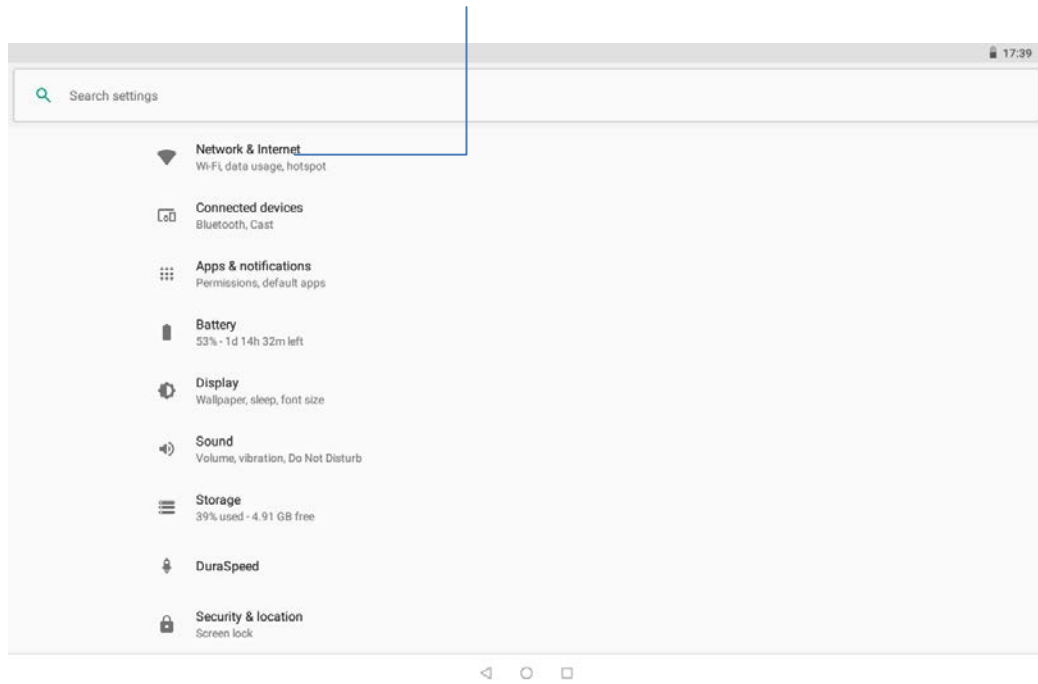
17:39

Search settings

Network & Internet
Wi-Fi, data usage, hotspot

Connected devices
Bluetooth, Cast

Apps & notifications
Permissions, default apps

Battery
53% - 1d 14h 32m left

Display
Wallpaper, sleep, font size

Sound
Volume, vibration, Do Not Disturb

Storage
39% used - 4.91 GB free

DuraSpeed

Security & location
Screen lock